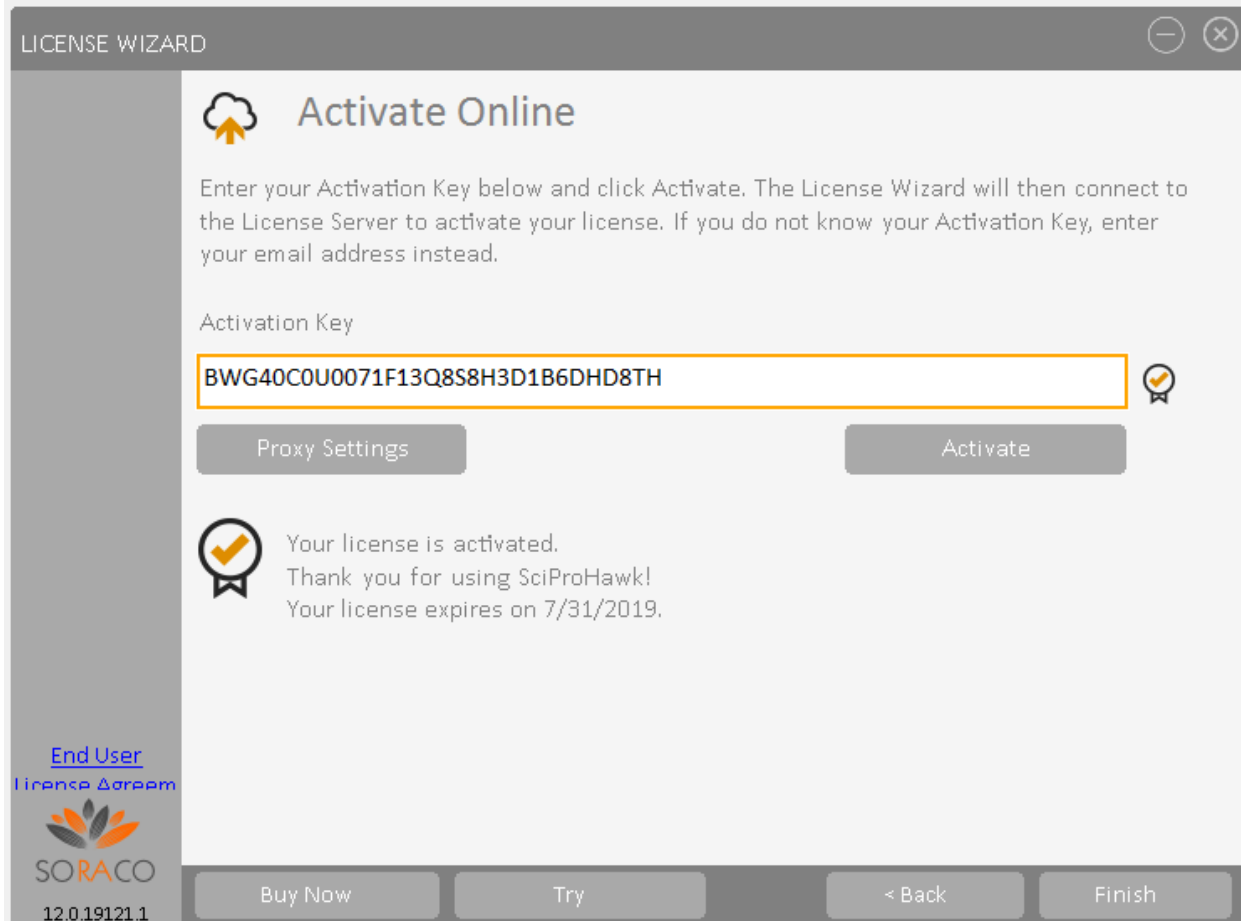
LICENSE WIZARD

Activate Online

Enter your Activation Key below and click Activate. The License Wizard will then connect to the License Server to activate your license. If you do not know your Activation Key, enter your email address instead.

Activation Key

BWG40C0U0071F13Q8S8H3D1B6DHD8TH

Proxy Settings

Activate

Your license is activated.
Thank you for using SciProHawk!
Your license expires on 7/31/2019.

End User License Agreem

SORACO

12.0.19121.1

Buy Now

Try

< Back

Finish